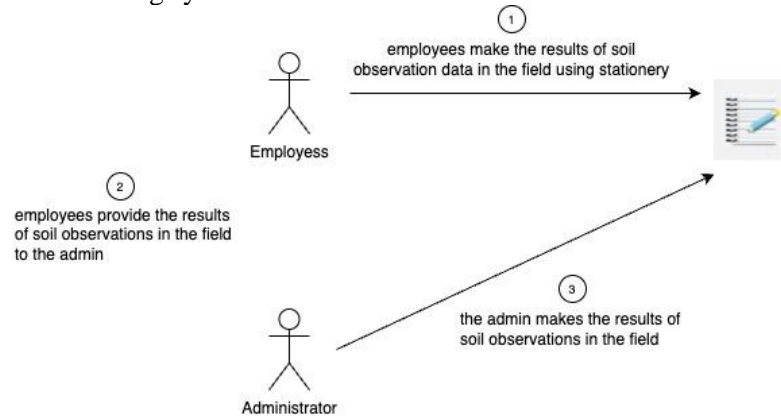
1
employees make the results of soil observation data in the field using stationery

Employess

2
employees provide the results of soil observations in the field to the admin

3
the admin makes the results of soil observations in the field

Administrator